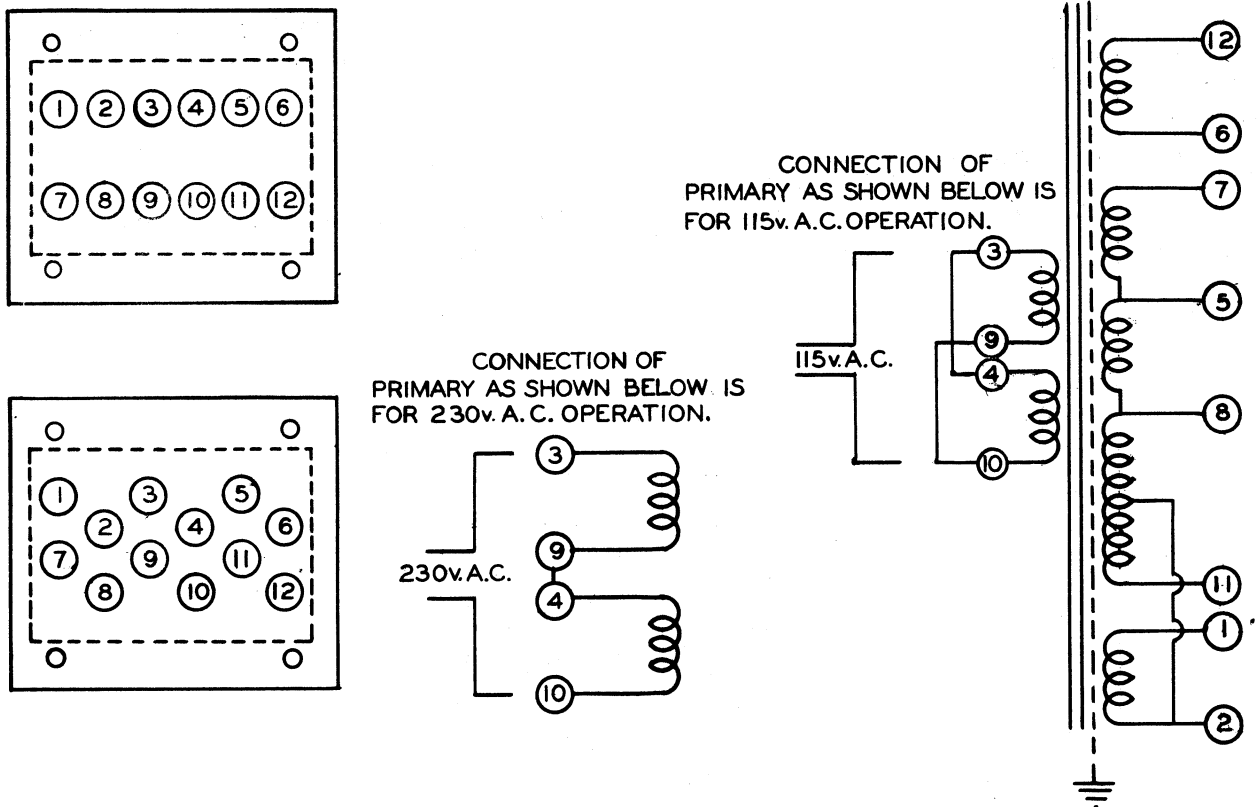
1 2 3 4 5 6
7 8 9 10 11 12

1 3 5
2 4 6
7 9 11
8 10 12

CONNECTION OF PRIMARY AS SHOWN BELOW IS FOR 230v. A.C. OPERATION.

230v. A.C.

3
9
4
10

CONNECTION OF PRIMARY AS SHOWN BELOW IS FOR 115v. A.C. OPERATION.

115v. A.C.

3
9
4
10

12
6
7
5
8
11
1
2